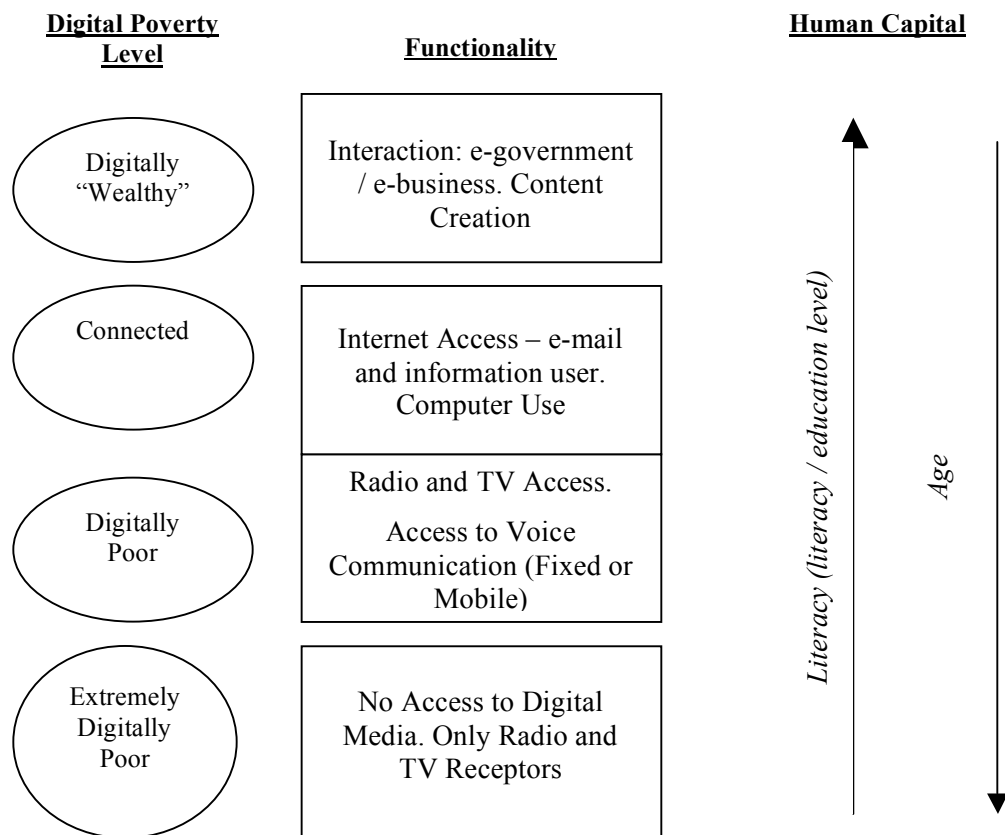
Digital Poverty Level

Functionality

Human Capital

Digitally "Wealthy"

Interaction: e-government / e-business. Content Creation

Connected

Internet Access – e-mail and information user. Computer Use

Radio and TV Access.

Access to Voice Communication (Fixed or Mobile)

Digitally Poor

Extremely Digitally Poor

No Access to Digital Media. Only Radio and TV Receptors

Literacy (literacy / education level)

Age